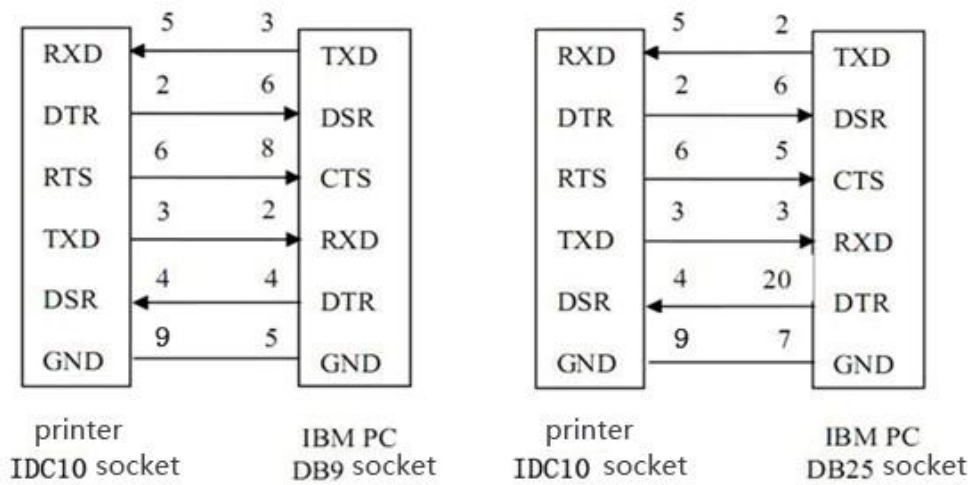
| | | | |
|---|---|---|---|
| RXD | 5 | 3 | TXD |
| DTR | 2 | 6 | DSR |
| RTS | 6 | 8 | CTS |
| TXD | 3 | 2 | RXD |
| DSR | 4 | 4 | DTR |
| GND | 9 | 5 | GND |

printer
IDC10 socket

IBM PC
DB9 socket

| | | | |
|---|---|---|---|
| RXD | 5 | 2 | TXD |
| DTR | 2 | 6 | DSR |
| RTS | 6 | 5 | CTS |
| TXD | 3 | 3 | RXD |
| DSR | 4 | 20 | DTR |
| GND | 9 | 7 | GND |

printer
IDC10 socket

IBM PC
DB25 socket